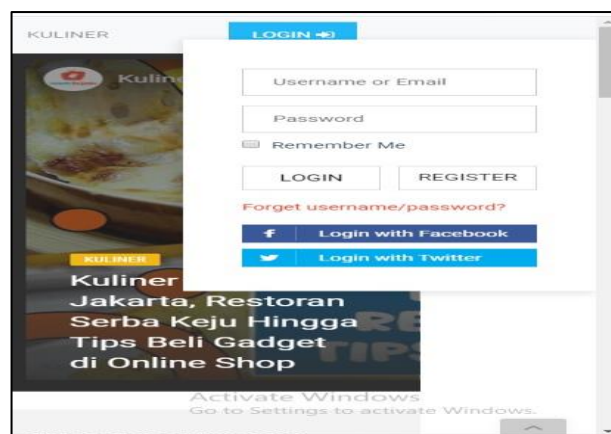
KULINER

LOGIN

Kuline

Username or Email

Password

Remember Me

LOGIN

REGISTER

Forget username/password?

Login with Facebook

Login with Twitter

KULINER

Kuliner Jakarta, Restoran Serba Keju Hingga Tips Beli Gadget di Online Shop

Activate Windows
Go to Settings to activate Windows.